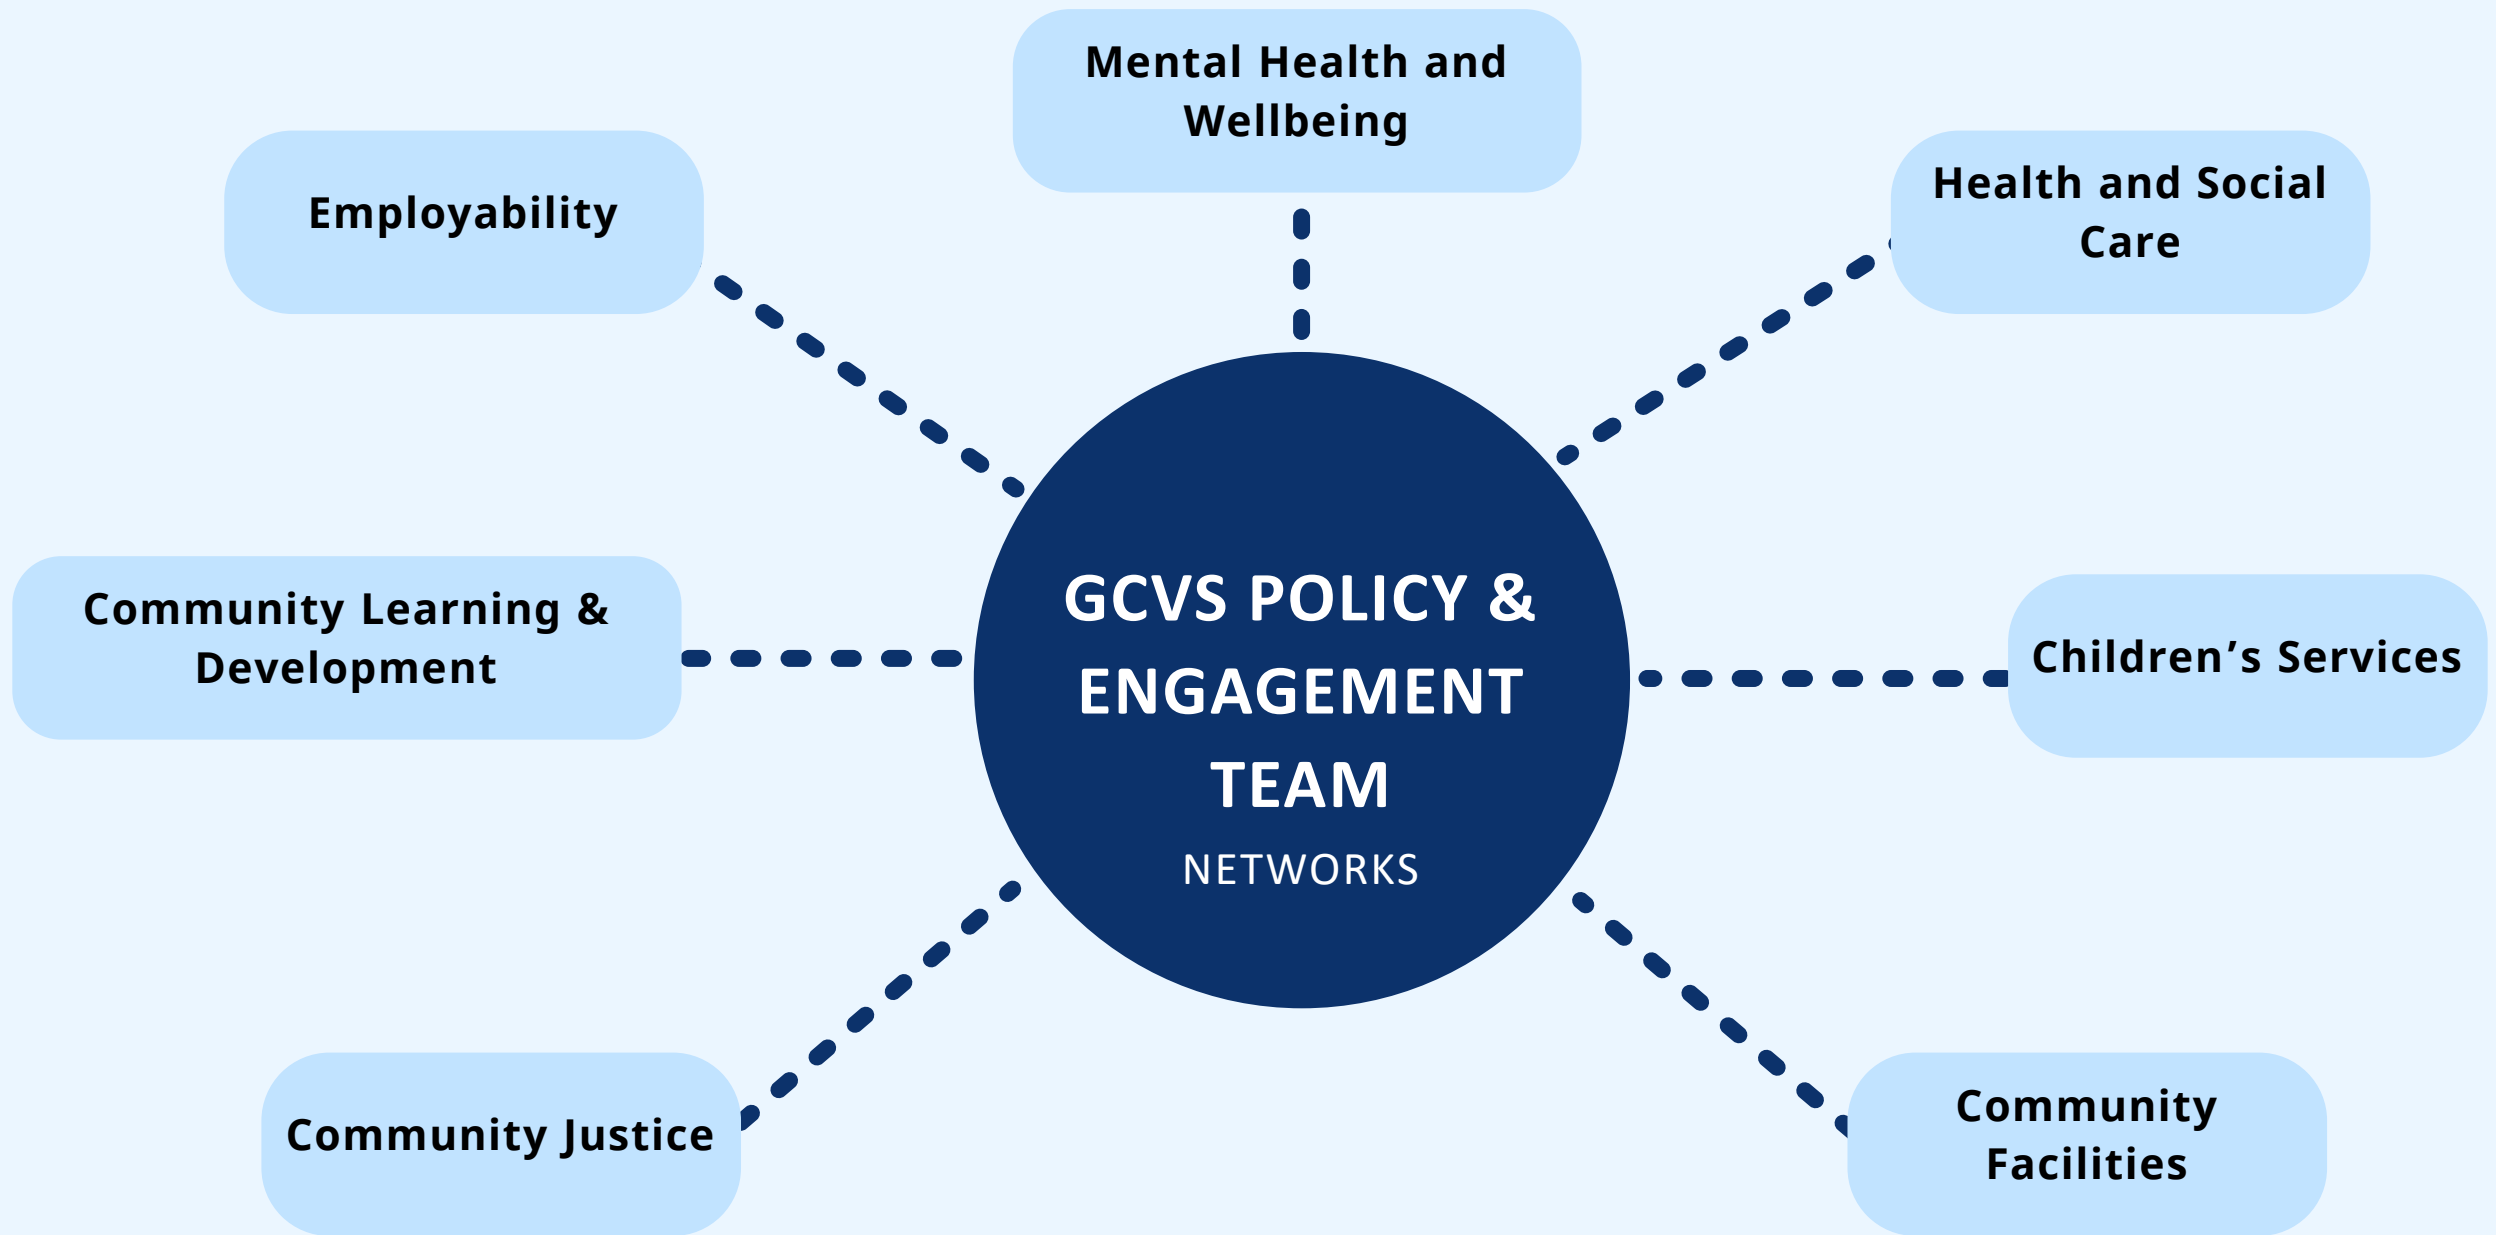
Mental Health and Wellbeing

Employability

Health and Social Care

GCVS POLICY & ENGAGEMENT TEAM
NETWORKS

Community Learning & Development

Children’s Services

Community Justice

Community Facilities